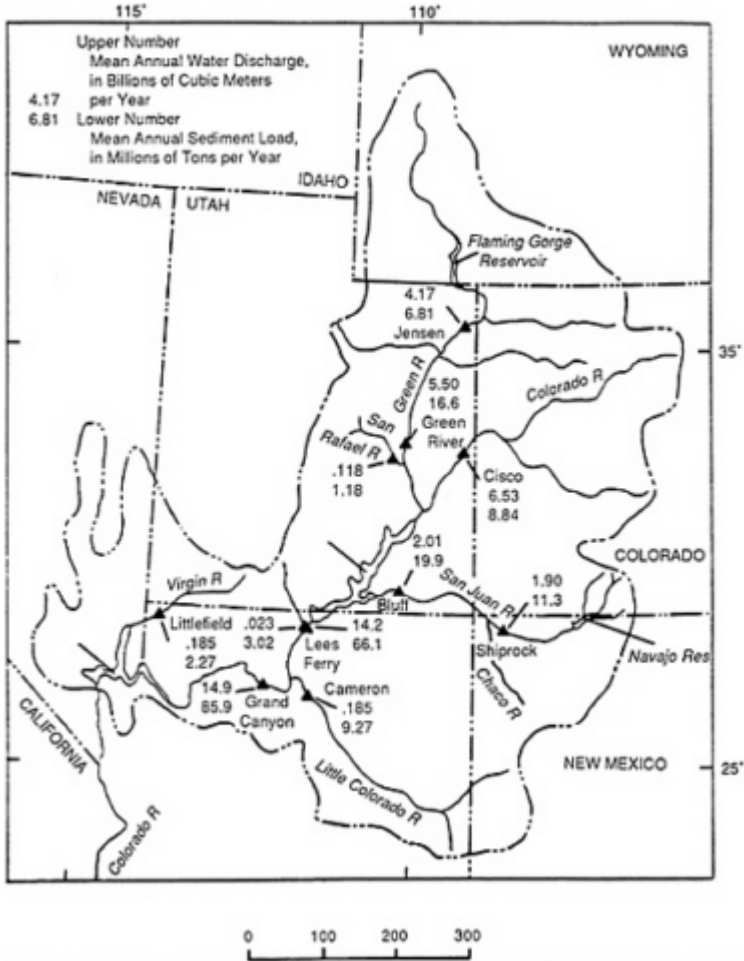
115°

110°

Upper Number
Mean Annual Water Discharge, in Billions of Cubic Meters per Year
4.17
6.81
Lower Number
Mean Annual Sediment Load, in Millions of Tons per Year

WYOMING

IDAHO

NEVADA

UTAH

Flaming Gorge Reservoir

4.17
6.81
Jensen

35°

Green R

5.50
16.6

Colorado R

San Rafael R

Green River

.118
1.18

Cisco
6.53
8.84

2.01
19.9

COLORADO

Virgin R

San Juan R

1.90
11.3

Bluff

Littlefield
.185
2.27

.023
3.02

14.2
66.1

Lees Ferry

Shiprock

Navajo Res

Chaco R

14.9
85.9
Grand Canyon

Cameron
.185
9.27

CALIFORNIA

Little Colorado R

NEW MEXICO

25°

Colorado R

0 100 200 300